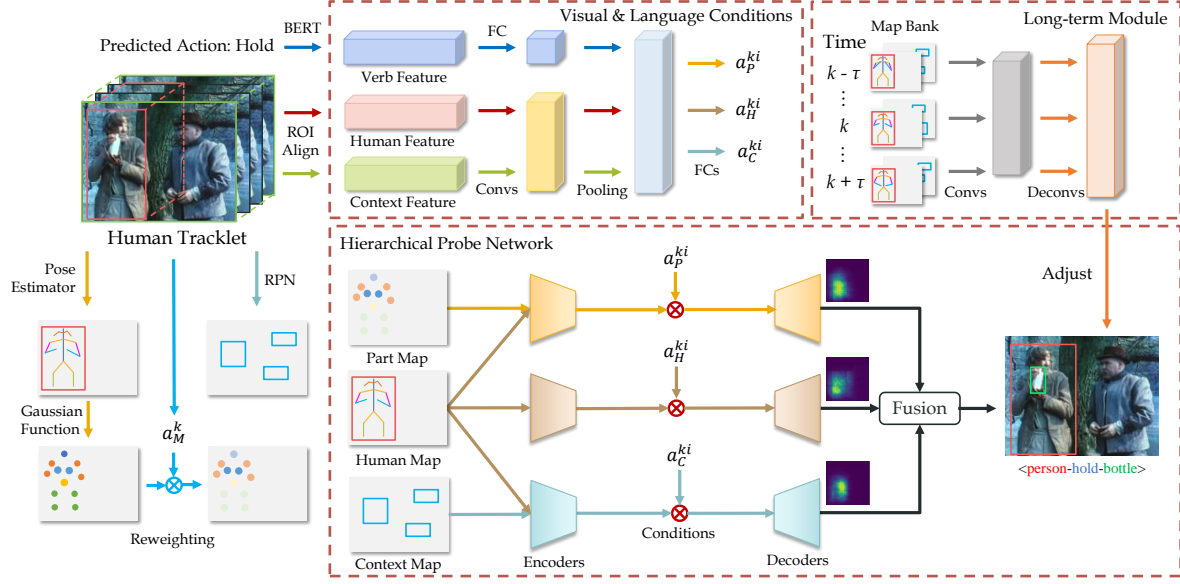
Predicted Action: Hold

BERT

ROI Align

Human Tracklet

Visual & Language Conditions

FC

Verb Feature

Human Feature

Context Feature

Convs

Pooling

FCs

$a_P^{ki}$

$a_H^{ki}$

$a_C^{ki}$

Long-term Module

Time

Map Bank

$k - \tau$

$\vdots$

$k$

$\vdots$

$k + \tau$

Convs

Deconvs

Pose Estimator

RPN

Gaussian Function

$a_M^k$

Reweighting

Hierarchical Probe Network

Part Map

Human Map

Context Map

Encoders

$a_P^{ki}$

$a_H^{ki}$

$a_C^{ki}$

Conditions

Decoders

Fusion

Adjust

<person-hold-bottle>